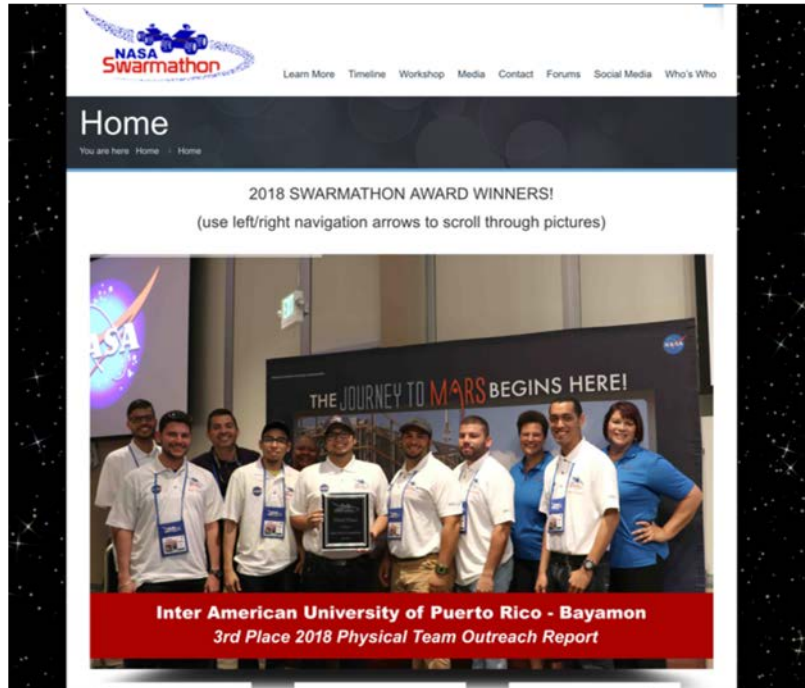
NASA Swarmathon

Learn More Timeline Workshop Media Contact Forums Social Media Who's Who

Home

You are here: Home › Home

2018 SWARMATHON AWARD WINNERS!

(use left/right navigation arrows to scroll through pictures)

NASA

THE JOURNEY TO MARS BEGINS HERE!

Inter American University of Puerto Rico - Bayamon

3rd Place 2018 Physical Team Outreach Report